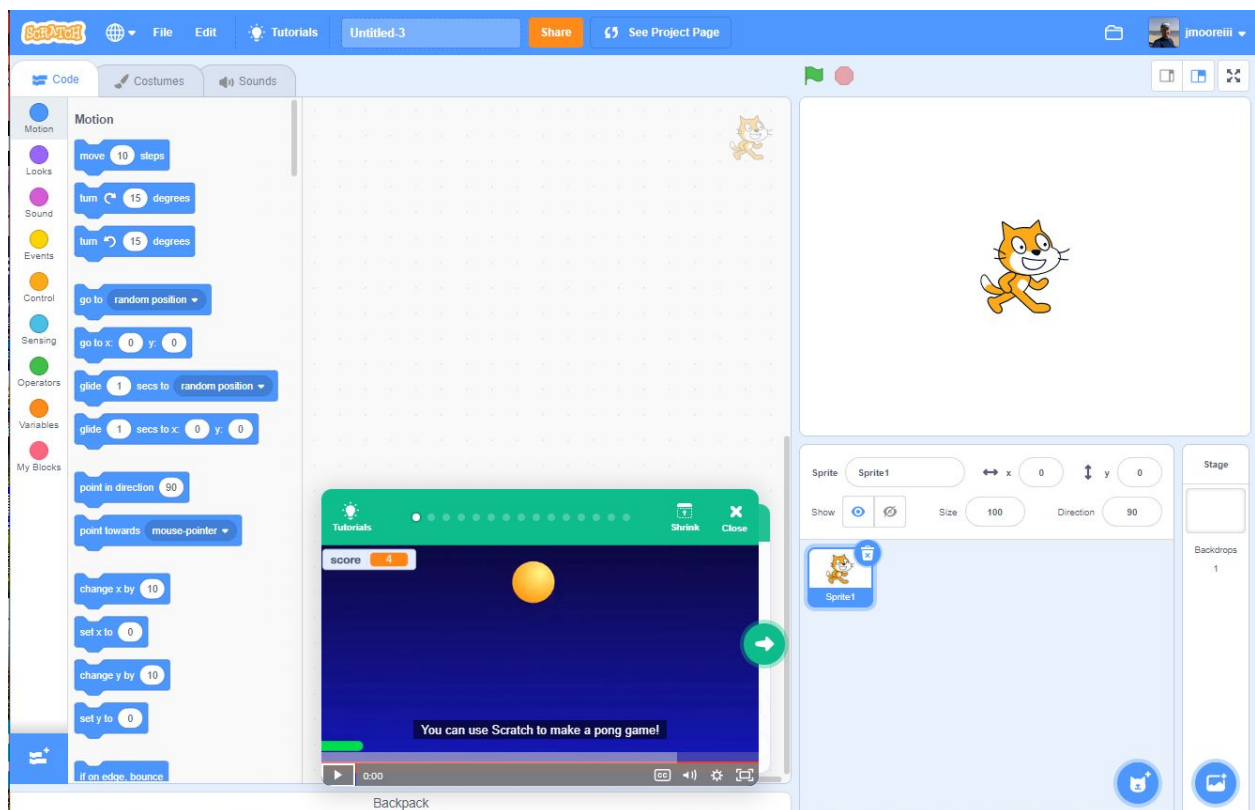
SCRATCH File Edit Tutorials Untitled-3 Share See Project Page jmooreiii

Code Costumes Sounds

Motion
Looks
Sound
Events
Control
Sensing
Operators
Variables
My Blocks

Motion
move 10 steps
turn 15 degrees
turn 15 degrees
go to random position
go to x: 0 y: 0
glide 1 secs to random position
glide 1 secs to x: 0 y: 0
point in direction 90
point towards mouse-pointer
change x by 10
set x to 0
change y by 10
set y to 0
if on edge, bounce

Tutorials
Shrink
Close
score 4
You can use Scratch to make a pong game!
0:00

Sprite Sprite1 x 0 y 0
Show Size 100 Direction 90
Sprite1

Stage
Backdrops
1

Backpack